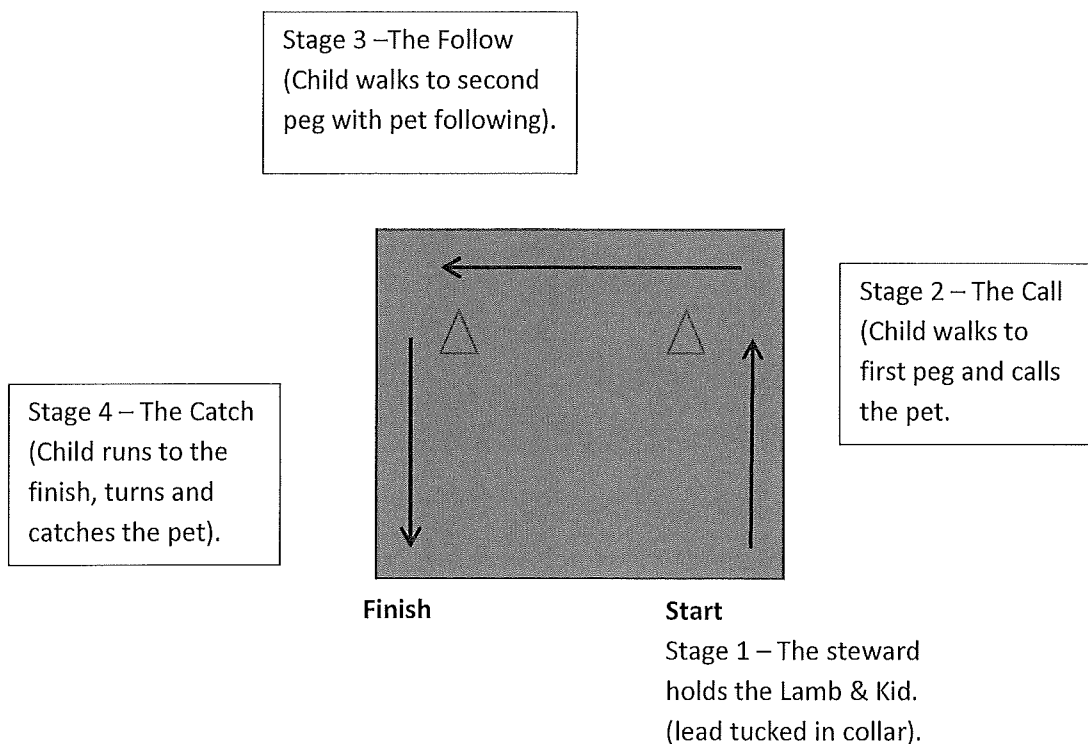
Stage 3 –The Follow (Child walks to second peg with pet following).

Stage 2 – The Call (Child walks to first peg and calls the pet.

Stage 4 – The Catch (Child runs to the finish, turns and catches the pet).

Finish

Start
Stage 1 – The steward holds the Lamb & Kid. (lead tucked in collar).